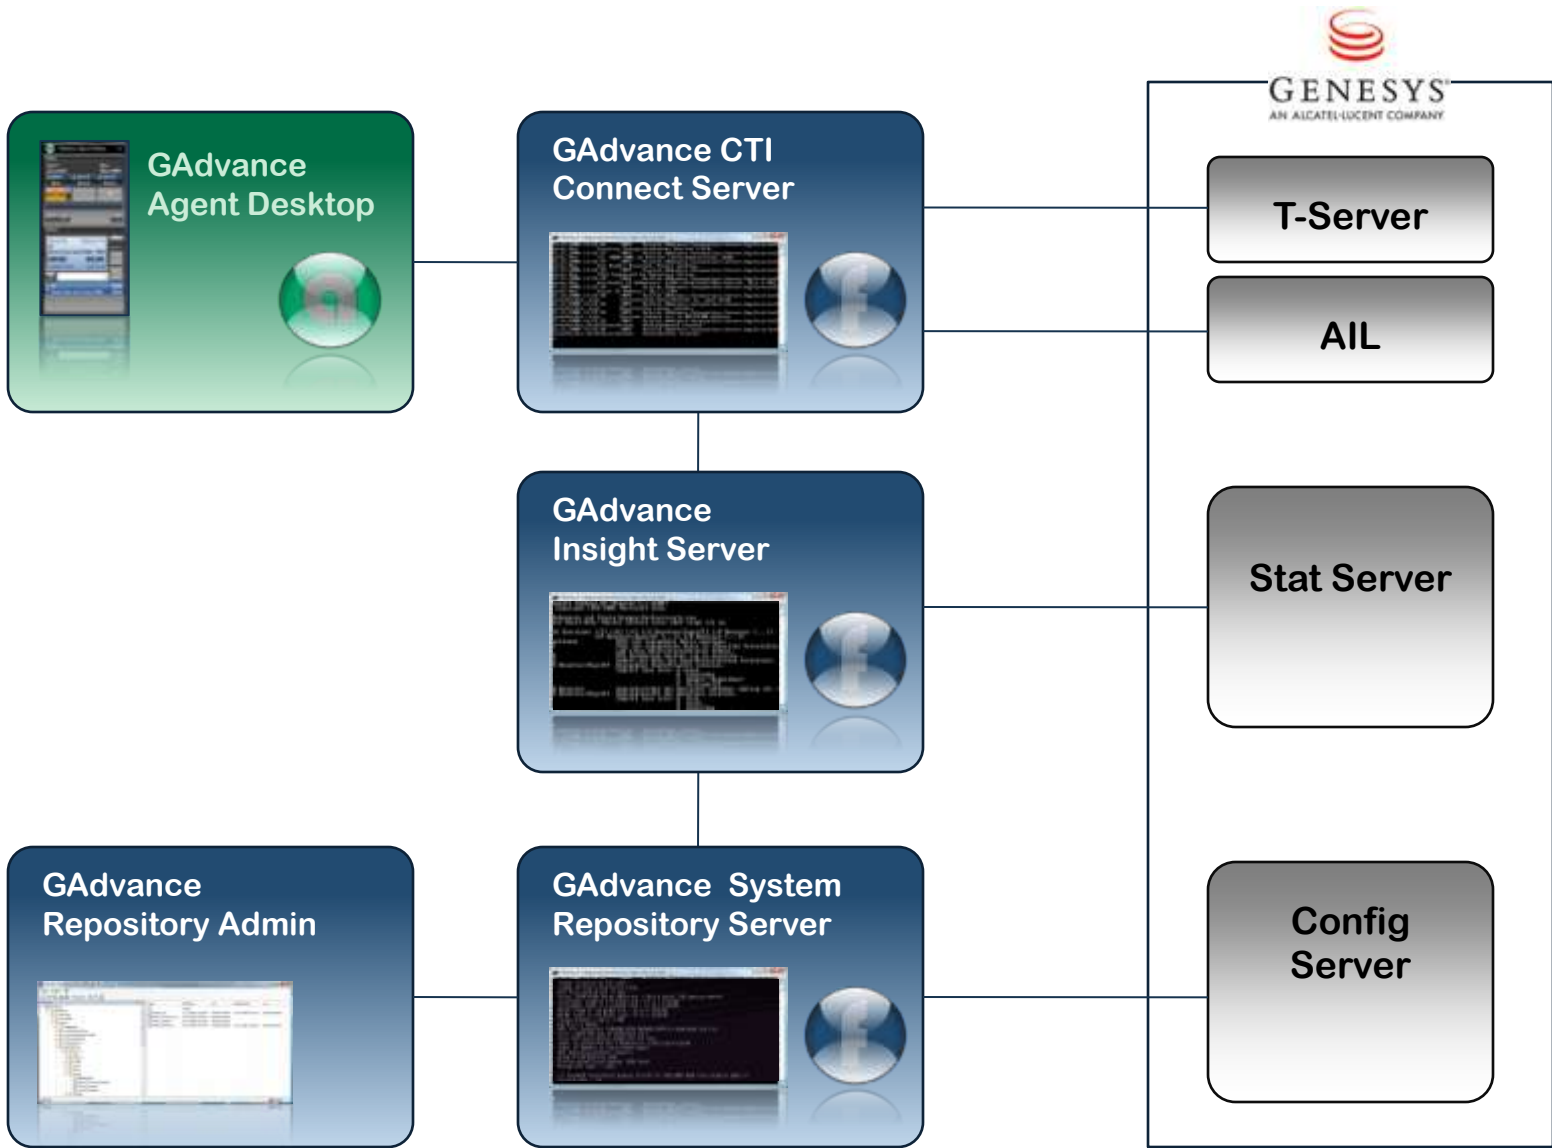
GENESYS
AN ALCATEL-LUCENT COMPANY

GAdvance
Agent Desktop

GAdvance CTI
Connect Server

T-Server

AIL

GAdvance
Insight Server

Stat Server

GAdvance
Repository Admin

GAdvance System
Repository Server

Config
Server